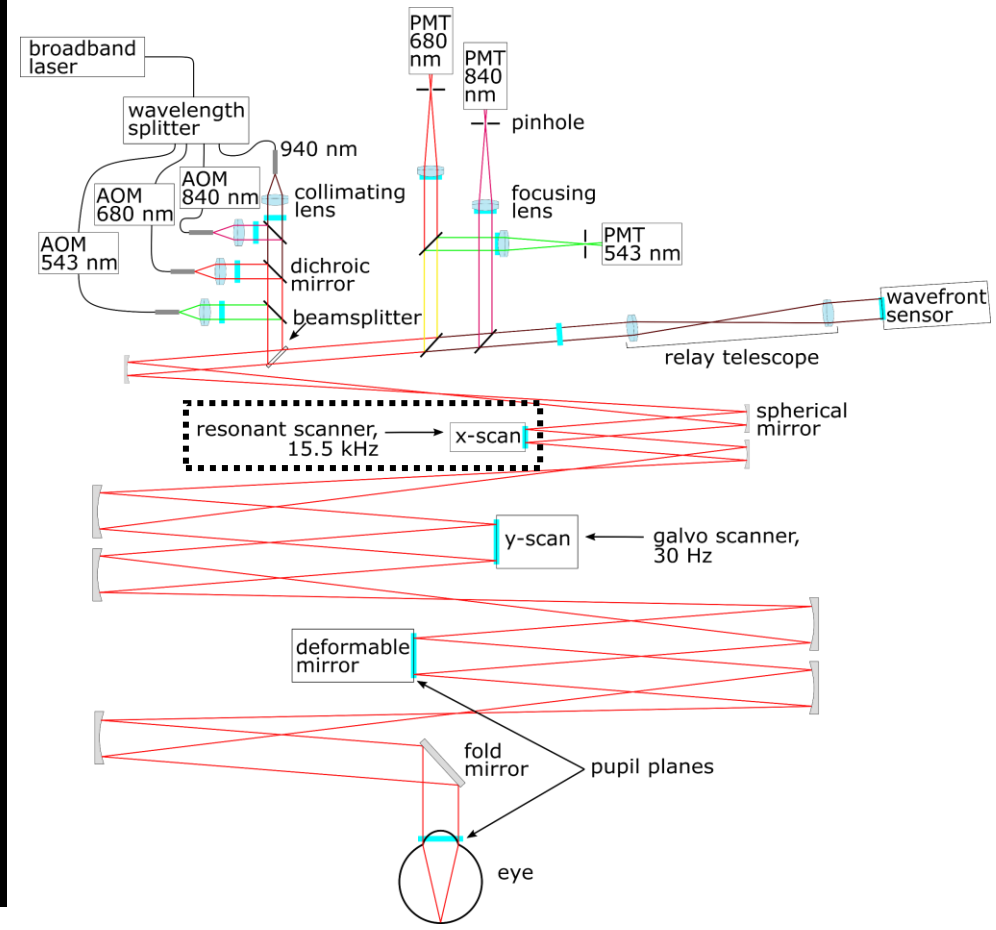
broadband laser

wavelength splitter

940 nm

AOM 840 nm

AOM 680 nm

AOM 543 nm

collimating lens

dichroic mirror

beamsplitter

PMT 680 nm

PMT 840 nm

pinhole

focusing lens

PMT 543 nm

wavefront sensor

relay telescope

spherical mirror

resonant scanner, 15.5 kHz

x-scan

y-scan

galvo scanner, 30 Hz

deformable mirror

fold mirror

pupil planes

eye